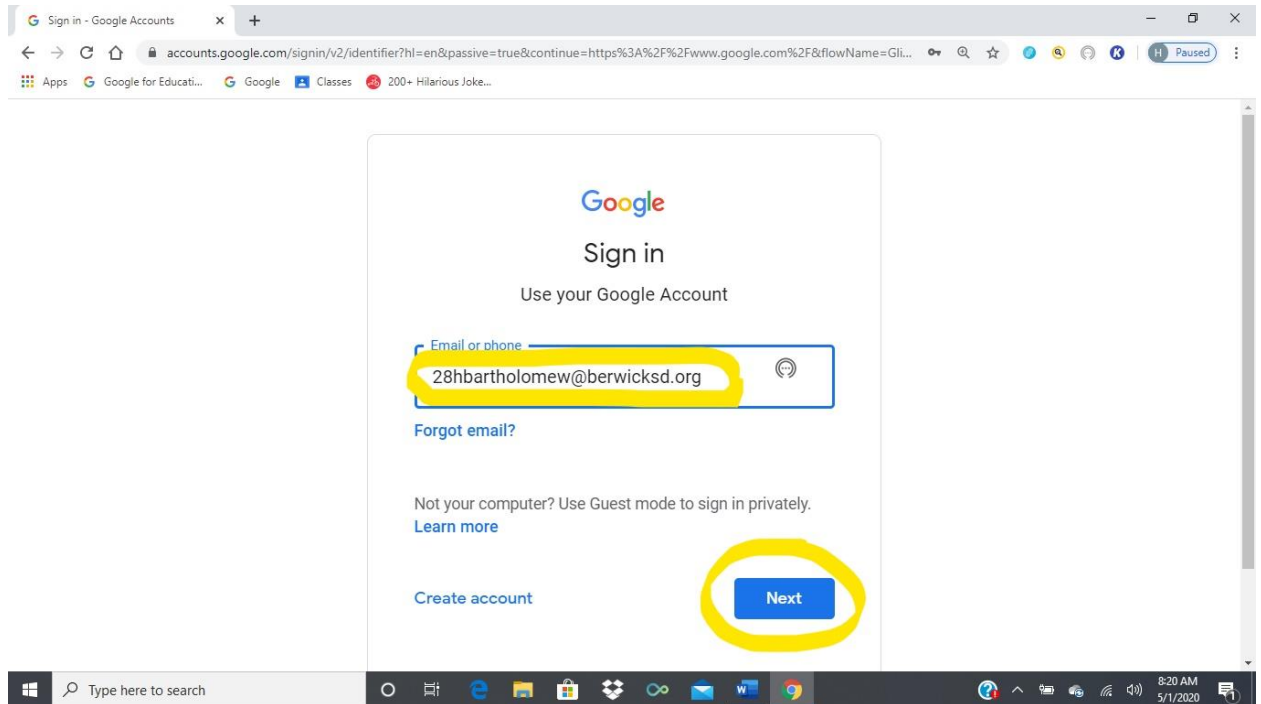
Sign in - Google Accounts

accounts.google.com/signin/v2/identifier?hl=en&passive=true&continue=https%3A%2F%2Fwww.google.com%2F&flowName=Gli...

H Paused

Apps Google for Educati... Google Classes 200+ Hilarious Joke...

Google

Sign in

Use your Google Account

Email or phone

28hbartholomew@berwicksd.org

Forgot email?

Not your computer? Use Guest mode to sign in privately.
Learn more

Create account

Next

Type here to search

8:20 AM
5/1/2020